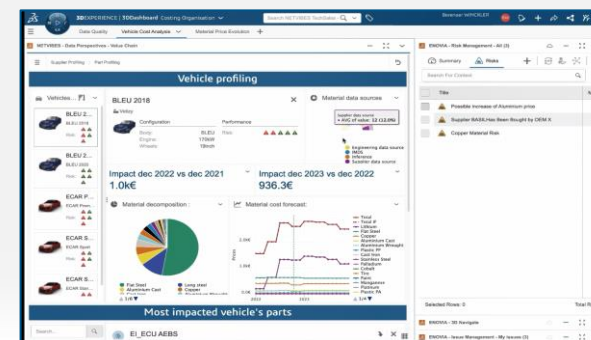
3DEXPERIENCE | 3DDashboard Costing Organisation

Search NETVIBES TechData

Data Quality

Vehicle Cost Analysis

Material Price Evolution

NETVIBES - Data Perspectives - Value Chain

Supplier Profiling | Part Profiling

Vehicle profiling

Vehicles...

BLEU 2...

BLEU 2018

BLEU 2...

BLEU 2018

Vehicle

Configuration

Performance

Body: BLEU

Engine: 1700R

Wheels: 18inch

Risk:

Material data sources

Supplier data source
PVC of rubber: 12 (12.0%)

Engineering data source
IMDS
Inference
Supplier data source

ECAR P...

ECAR S...

ECAR S...

Impact dec 2022 vs dec 2021
1.0k€

Impact dec 2023 vs dec 2022
936.3€

Material decomposition :

Flat Steel
Aluminium Cast
Long steel
Copper

Material cost forecast:

Total
Total P
Lithium
Flat Steel
Copper
Aluminium Cast
Aluminium Wrought
Plastic PP
Cast Iron
Stainless Steel
Palladium
Cobalt
Tire
Resin
Manganese
Platinum
Rhodium

Most impacted vehicle's parts

Search...

EI_ECU AEBS

ENOVIA - Risk Management - All (3)

Summary

Risks

Search For Content

Title

Possible increase of Aluminium price

Supplier BASIL Has Been Bought by OEM X

Copper Material Risk

Selected Rows: 0

Total R

ENOVIA - 3D Navigate

ENOVIA - Issue Management - My Issues (3)